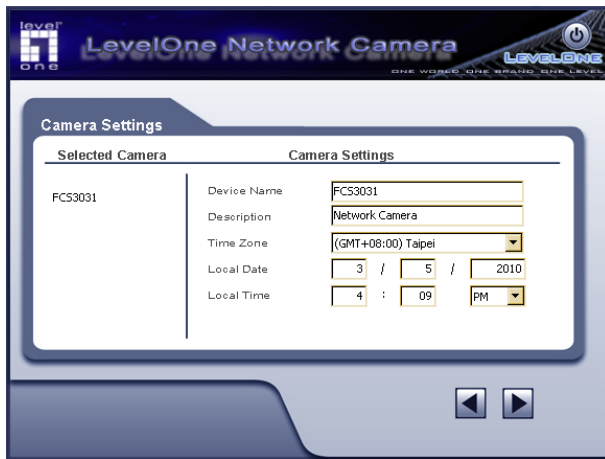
level one

LevelOne Network Camera

LEVELONE
ONE WORLD ONE BRAND ONE LEVEL

Camera Settings

| Selected Camera | Camera Settings | |
|---|---|---|
| FCS3031 | Device Name | FCS3031 |
| | Description | Network Camera |
| | Time Zone | (GMT+08:00) Taipei |
| | Local Date | 3 / 5 / 2010 |
| | Local Time | 4 : 09 PM |